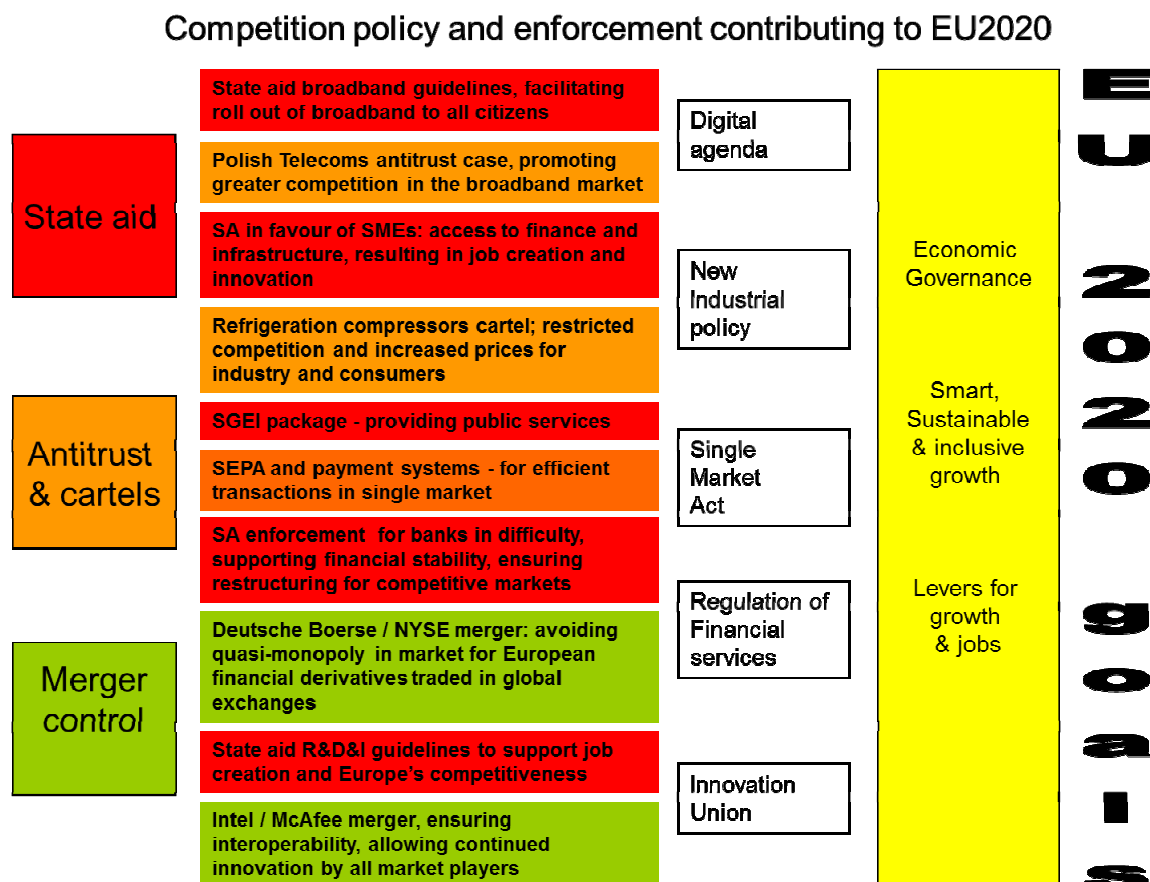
Competition policy and enforcement contributing to EU2020

State aid

Antitrust & cartels

Merger control

State aid broadband guidelines, facilitating roll out of broadband to all citizens

Polish Telecoms antitrust case, promoting greater competition in the broadband market

SA in favour of SMEs: access to finance and infrastructure, resulting in job creation and innovation

Refrigeration compressors cartel; restricted competition and increased prices for industry and consumers

SGEI package - providing public services

SEPA and payment systems - for efficient transactions in single market

SA enforcement for banks in difficulty, supporting financial stability, ensuring restructuring for competitive markets

Deutsche Boerse / NYSE merger: avoiding quasi-monopoly in market for European financial derivatives traded in global exchanges

State aid R&D&I guidelines to support job creation and Europe's competitiveness

Intel / McAfee merger, ensuring interoperability, allowing continued innovation by all market players

Digital agenda

New Industrial policy

Single Market Act

Regulation of Financial services

Innovation Union

Economic Governance

Smart, Sustainable & inclusive growth

Levers for growth & jobs

EU 2020 goals